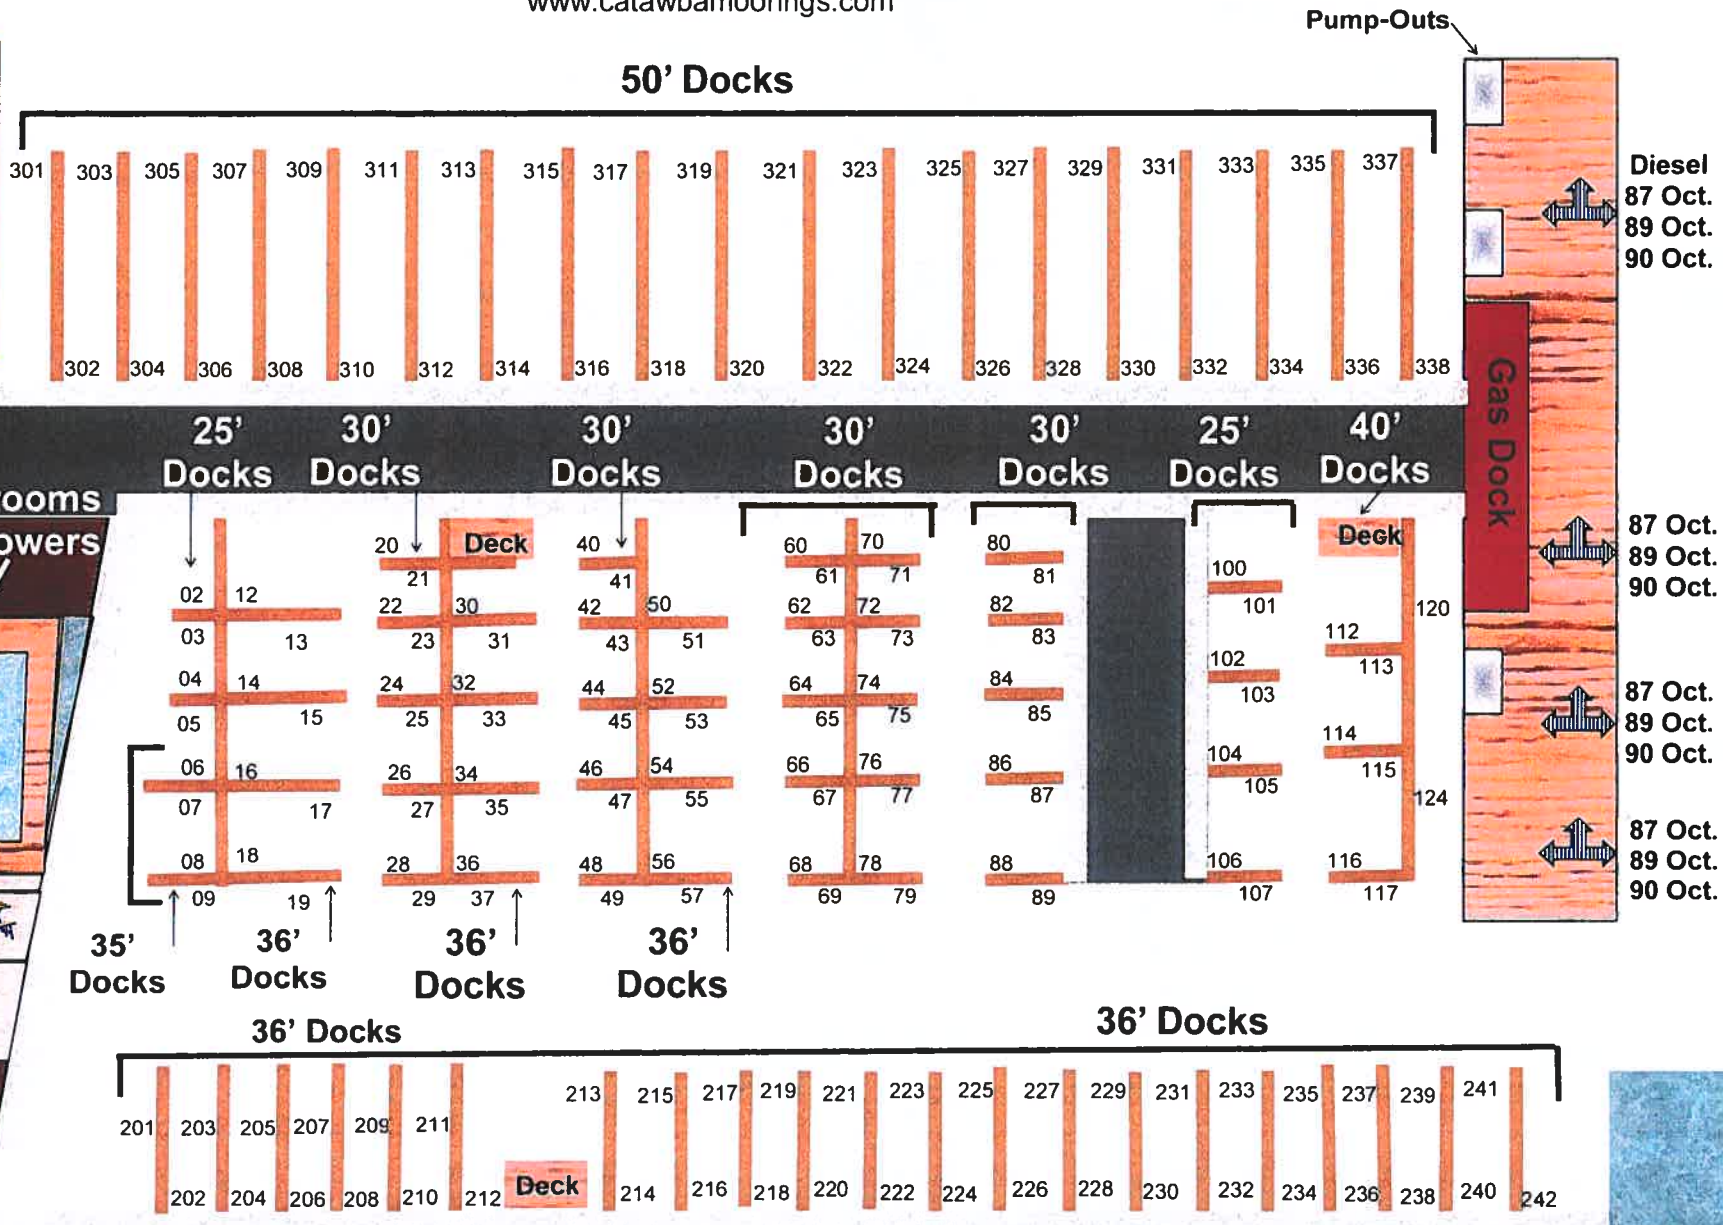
www.catawbamoorings.com

Pump-Outs

50' Docks

301 303 305 307 309 311 313 315 317 319 321 323 325 327 329 331 333 335 337

302 304 306 308 310 312 314 316 318 320 322 324 326 328 330 332 334 336 338

Diesel
87 Oct.
89 Oct.
90 Oct.

Gas Dock

25' Docks
30' Docks
30' Docks
30' Docks
30' Docks
25' Docks
40' Docks

ooms
owers

Deck
Deck

02 12
03 13
04 14
05 15
06 16
07 17
08 18
09 19

20 21
22 30
23 31
24 32
25 33
26 34
27 35
28 36
29 37

40 41
42 50
43 51
44 52
45 53
46 54
47 55
48 56
49 57

60 70
61 71
62 72
63 73
64 74
65 75
66 76
67 77
68 78
69 79

80 81
82 83
84 85
86 87
88 89

100 101
102 103
104 105
106 107

112 113
114 115
116 117
120
124

87 Oct.
89 Oct.
90 Oct.

87 Oct.
89 Oct.
90 Oct.

87 Oct.
89 Oct.
90 Oct.

35' Docks
36' Docks
36' Docks
36' Docks

36' Docks
36' Docks

201 203 205 207 209 211 213 215 217 219 221 223 225 227 229 231 233 235 237 239 241

202 204 206 208 210 212 Deck 214 216 218 220 222 224 226 228 230 232 234 236 238 240 242